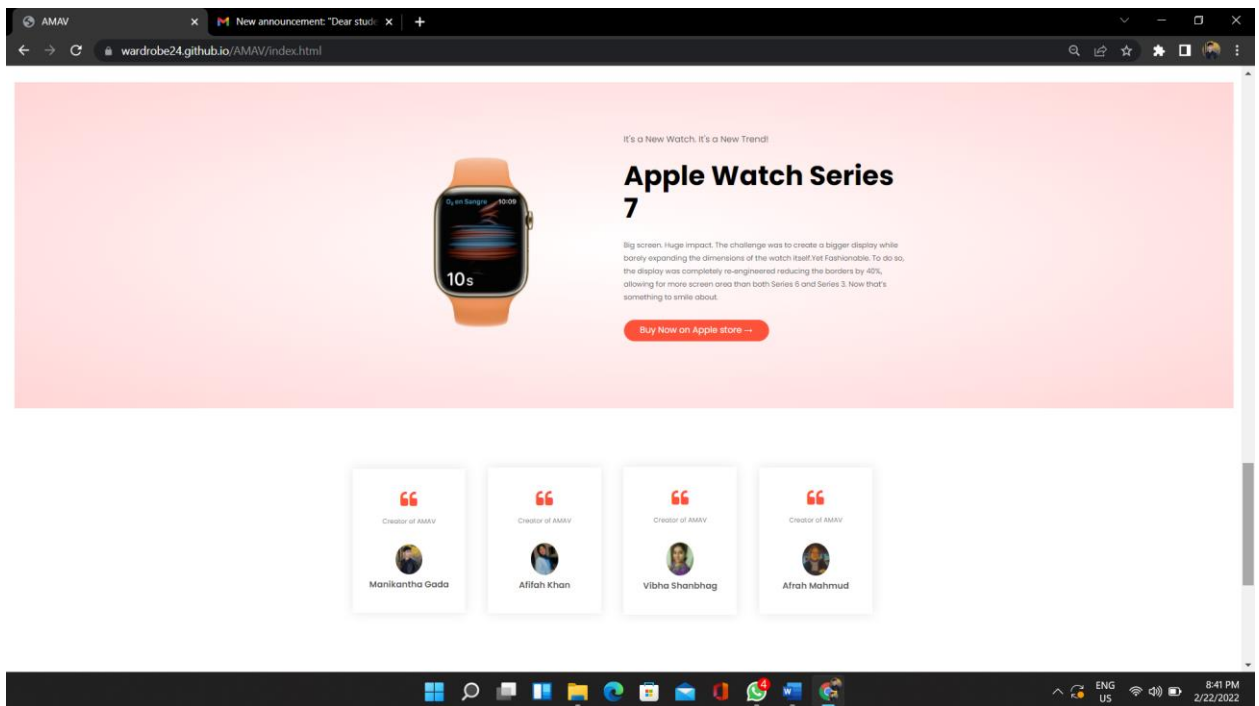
AMAV
New announcement: "Dear stude
wardrobe24.github.io/AMAV/index.html

It's a New Watch. It's a New Trend!

Apple Watch Series 7

Big screen. Huge impact. The challenge was to create a bigger display while barely expanding the dimensions of the watch itself.Yet Fashionable. To do so, the display was completely re-engineered reducing the borders by 40%, allowing for more screen area than both Series 6 and Series 3. Now that's something to smile about.

Buy Now on Apple store →

10:09
10s

Creator of AMAV
Manikantha Gada

Creator of AMAV
Afifah Khan

Creator of AMAV
Vibha Shanbhag

Creator of AMAV
Afrah Mahmud

ENG
US
8:41 PM
2/22/2022